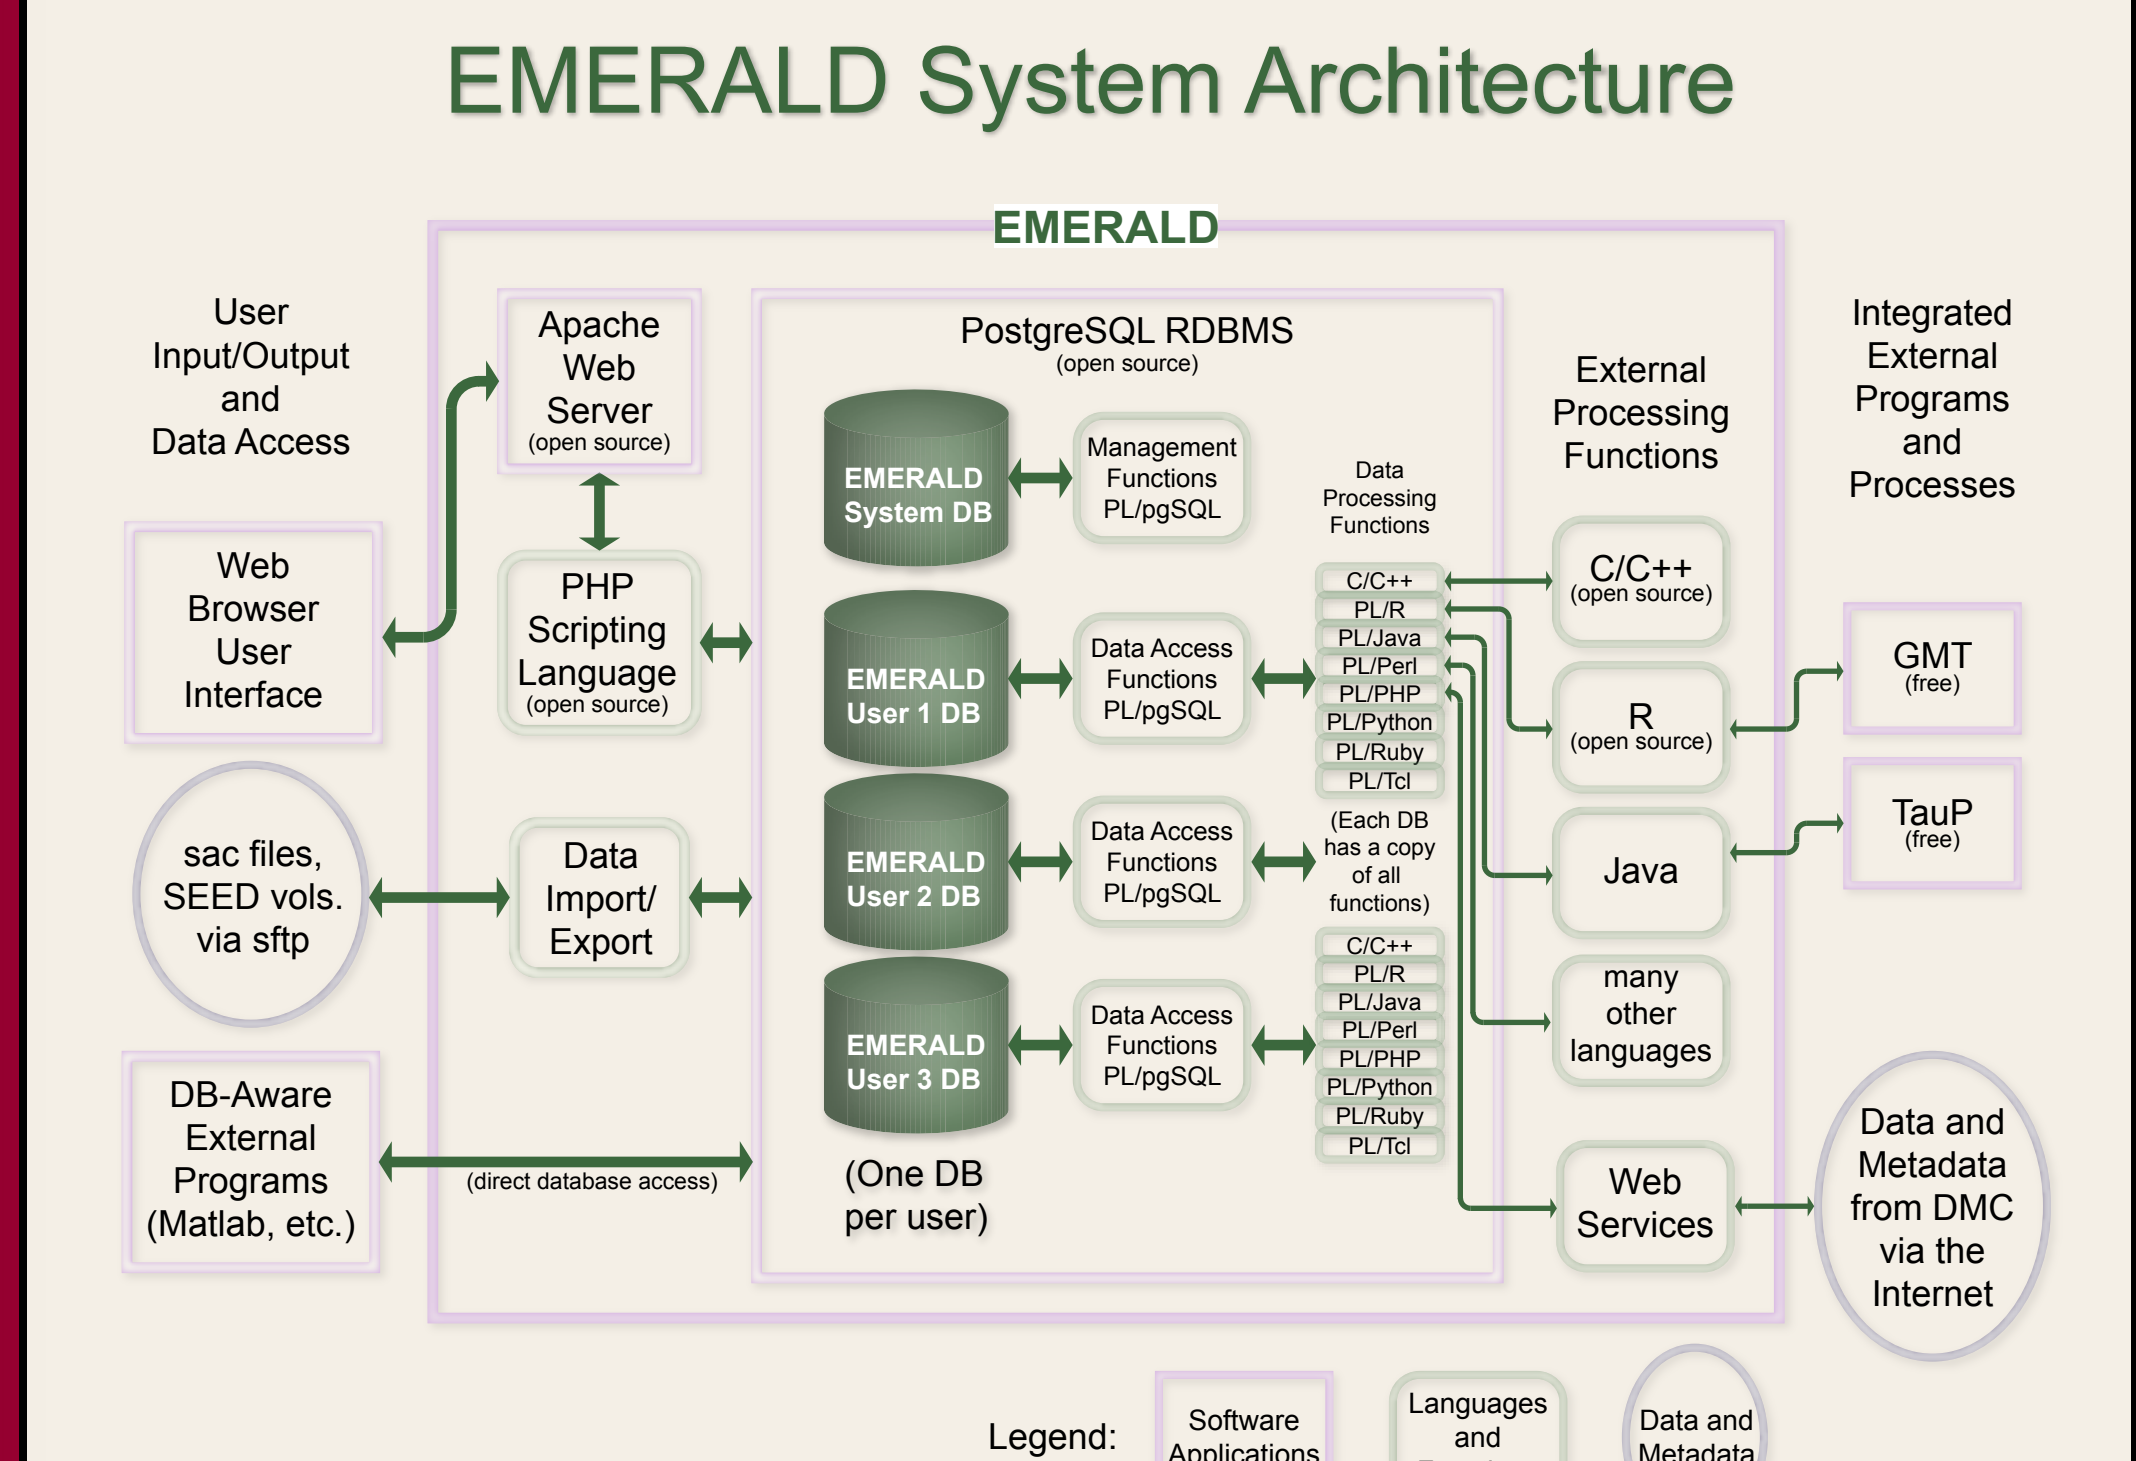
EMERALD System Architecture

EMERALD

User Input/Output and Data Access

Web Browser User Interface

sac files, SEED vols. via sftp

DB-Aware External Programs (Matlab, etc.)

Apache Web Server (open source)

PHP Scripting Language (open source)

Data Import/ Export

(direct database access)

PostgreSQL RDBMS (open source)

EMERALD System DB

Management Functions PL/pgSQL

EMERALD User 1 DB

Data Access Functions PL/pgSQL

EMERALD User 2 DB

Data Access Functions PL/pgSQL

EMERALD User 3 DB

Data Access Functions PL/pgSQL

(One DB per user)

Data Processing Functions

C/C++
PL/R
PL/Java
PL/Perl
PL/PHP
PL/Python
PL/Ruby
PL/Tcl

(Each DB has a copy of all functions)

C/C++
PL/R
PL/Java
PL/Perl
PL/PHP
PL/Python
PL/Ruby
PL/Tcl

External Processing Functions

C/C++ (open source)

R (open source)

Java

many other languages

Web Services

Integrated External Programs and Processes

GMT (free)

TauP (free)

Data and Metadata from DMC via the Internet

Legend: Software Applications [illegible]

Languages and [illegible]

Data and Metadata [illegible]